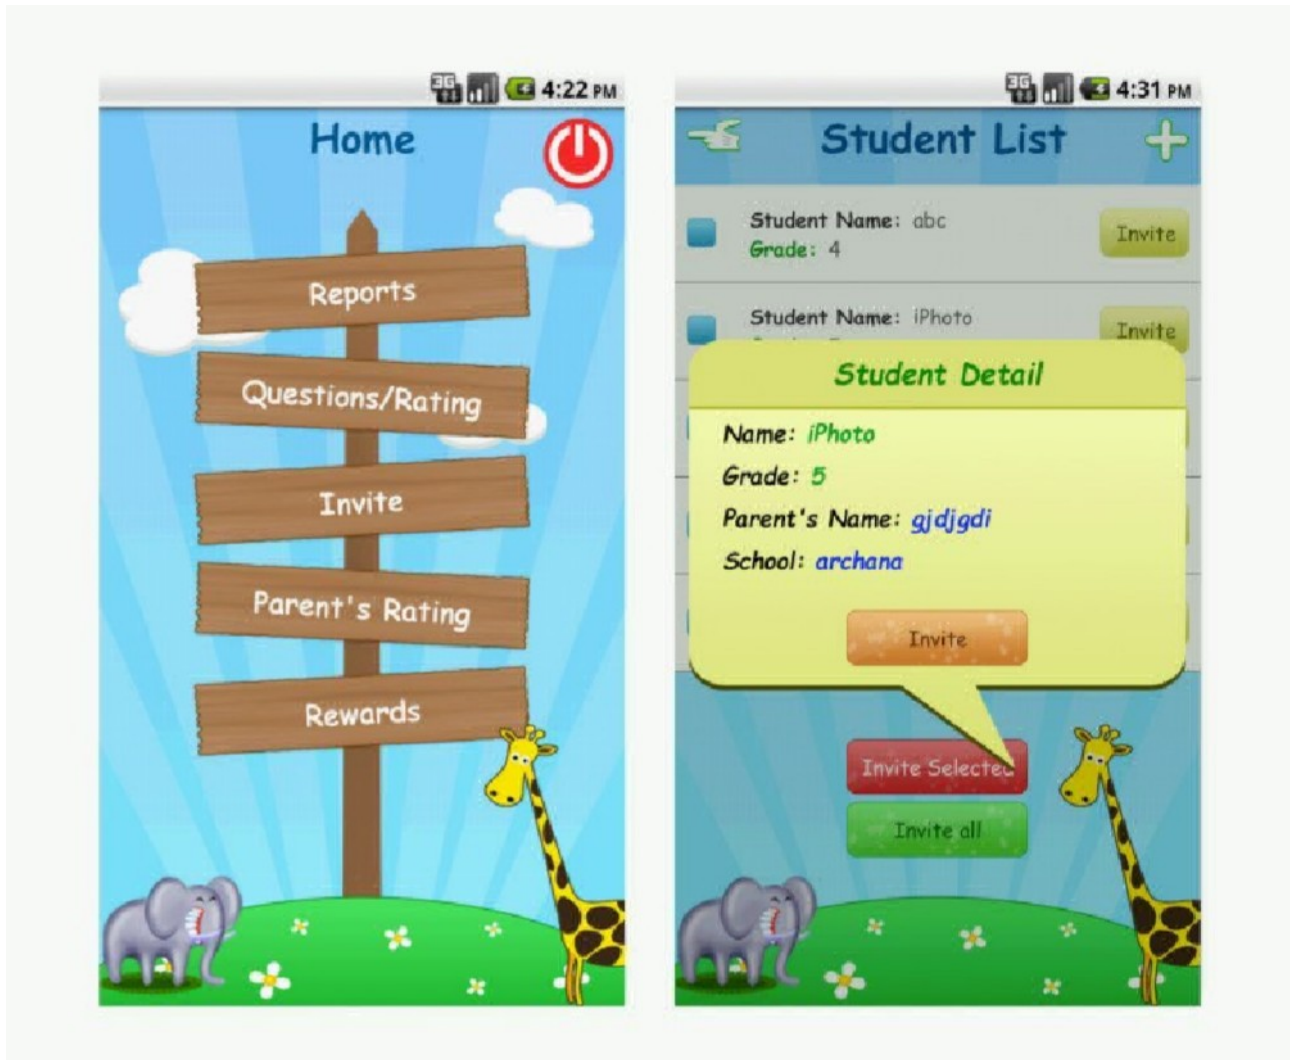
3G 4:22 PM

Home

Reports

Questions/Rating

Invite

Parent's Rating

Rewards

3G 4:31 PM

Student List

Student Name: abc
Grade: 4
Invite

Student Name: iPhoto
Invite

Student Detail

Name: iPhoto
Grade: 5
Parent's Name: gjdjgdi
School: archana

Invite

Invite Selecte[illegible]

Invite all